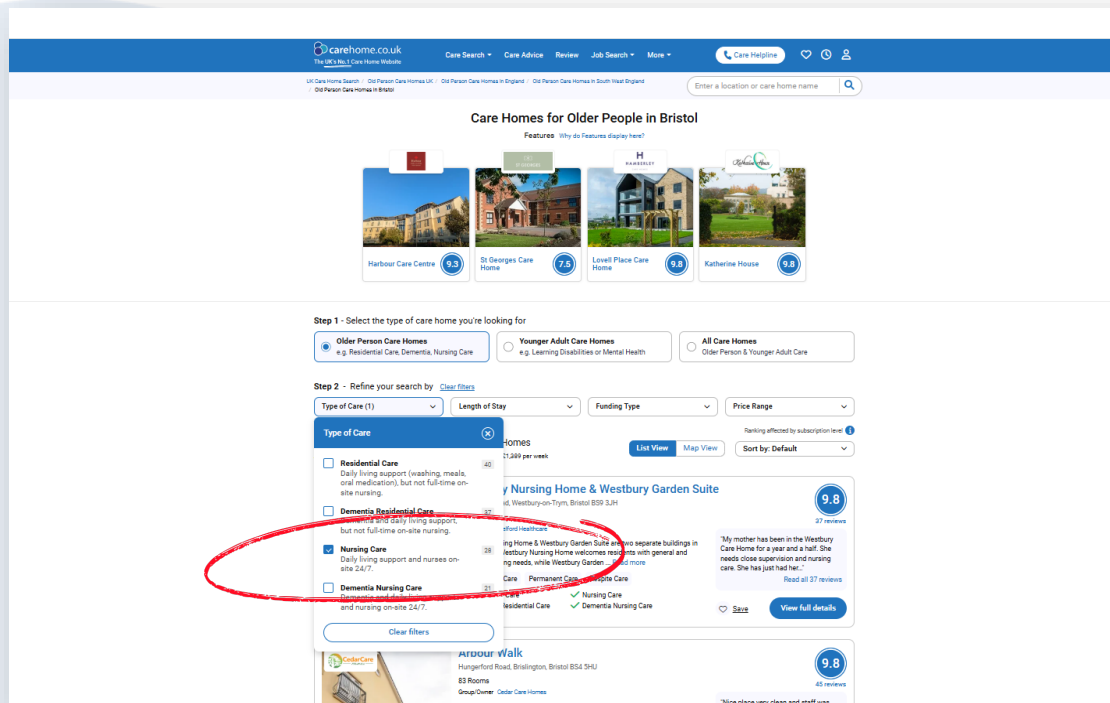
carehome.co.uk
The UK's No.1 Care Home Website

Care Search ▾ Care Advice Review Job Search ▾ More ▾ Care Helpline

UK Care Home Search / Old Person Care Homes UK / Old Person Care Homes in England / Old Person Care Homes in South West England / Old Person Care Homes in Bristol

Enter a location or care home name

Care Homes for Older People in Bristol

Features Why do Features display here?

Harbour Care Centre 9.3

St Georges Care Home 7.5

HAMBERLEY
Lovell Place Care Home 9.8

Katherine House 9.8

Step 1 - Select the type of care home you're looking for

Older Person Care Homes
e.g. Residential Care, Dementia, Nursing Care

Younger Adult Care Homes
e.g. Learning Disabilities or Mental Health

All Care Homes
Older Person & Younger Adult Care

Step 2 - Refine your search by Clear filters

Type of Care (1) | Length of Stay | Funding Type | Price Range

Ranking affected by subscription level

Type of Care

Residential Care 40
Daily living support (washing, meals, oral medication), but not full-time on-site nursing.

Dementia Residential Care 37
Dementia and daily living support, but not full-time on-site nursing.

Nursing Care 28
Daily living support and nurses on-site 24/7.

Dementia Nursing Care 21
Dementia and daily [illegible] and nursing on-site 24/7.

Clear filters

Homes
£1,289 per week

List View Map View Sort by: Default

y Nursing Home & Westbury Garden Suite
d, Westbury-on-Trym, Bristol BS9 3JH
tford Healthcare

9.8
37 reviews

ing Home & Westbury Garden Suite are two separate buildings in estbury Nursing Home welcomes residents with general and ng needs, while Westbury Garden ... Read more

Care Permanent Care Respite Care
Care Nursing Care
esidential Care Dementia Nursing Care

"My mother has been in the Westbury Care Home for a year and a half. She needs close supervision and nursing care. She has just had her..."
Read all 37 reviews

Save View full details

CedarCare
Arbour Walk
Hungerford Road, Brislington, Bristol BS4 5HU
83 Rooms
Group/Owner Cedar Care Homes

9.8
45 reviews

"Nice place very clean and staff was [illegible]